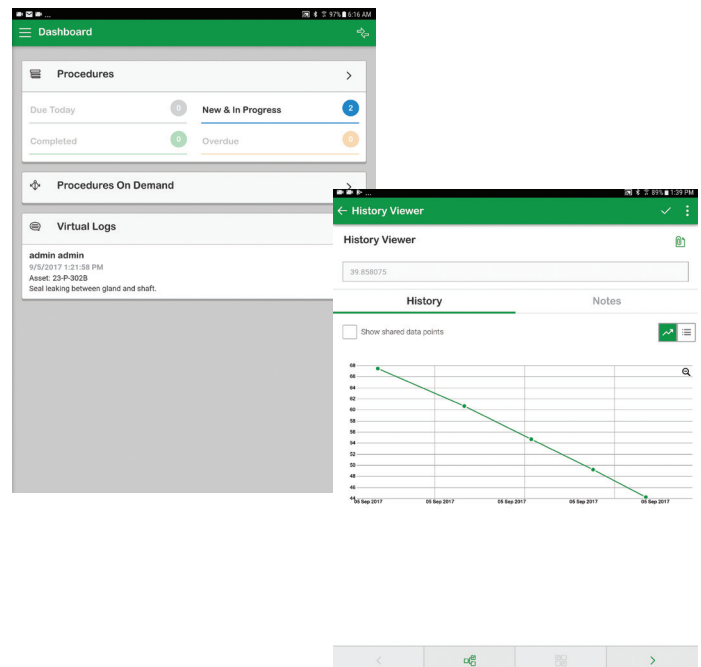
97% 6:16 AM

Dashboard

Procedures

Due Today 0

New & In Progress 2

Completed 0

Overdue 0

Procedures On Demand

Virtual Logs

admin admin
9/5/2017 1:21:58 PM
Asset: 23-P-302B
Seal leaking between gland and shaft.

89% 1:39 PM

History Viewer

History Viewer

39.858075

History

Notes

Show shared data points

68
64
62
60
58
54
52
50
48
46
44

05 Sep 2017
05 Sep 2017
05 Sep 2017
05 Sep 2017
05 Sep 2017